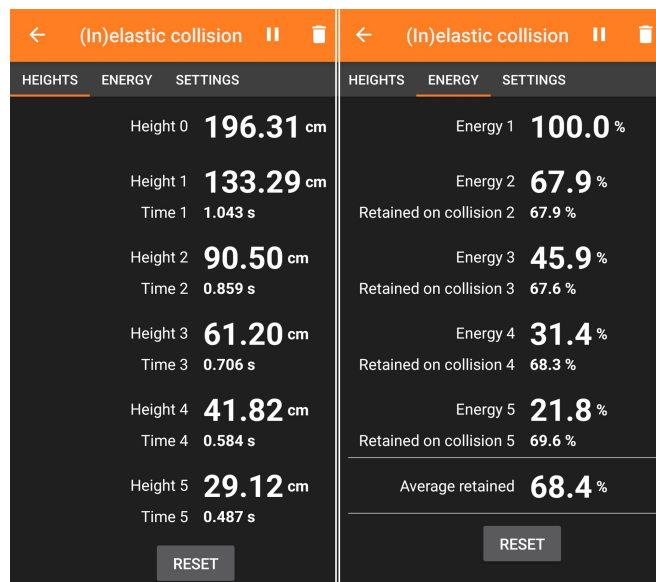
(In)elastic collision

HEIGHTS ENERGY SETTINGS

Height 0 196.31 cm

Height 1 133.29 cm
Time 1 1.043 s

Height 2 90.50 cm
Time 2 0.859 s

Height 3 61.20 cm
Time 3 0.706 s

Height 4 41.82 cm
Time 4 0.584 s

Height 5 29.12 cm
Time 5 0.487 s

RESET

(In)elastic collision

HEIGHTS ENERGY SETTINGS

Energy 1 100.0 %

Energy 2 67.9 %
Retained on collision 2 67.9 %

Energy 3 45.9 %
Retained on collision 3 67.6 %

Energy 4 31.4 %
Retained on collision 4 68.3 %

Energy 5 21.8 %
Retained on collision 5 69.6 %

Average retained 68.4 %

RESET